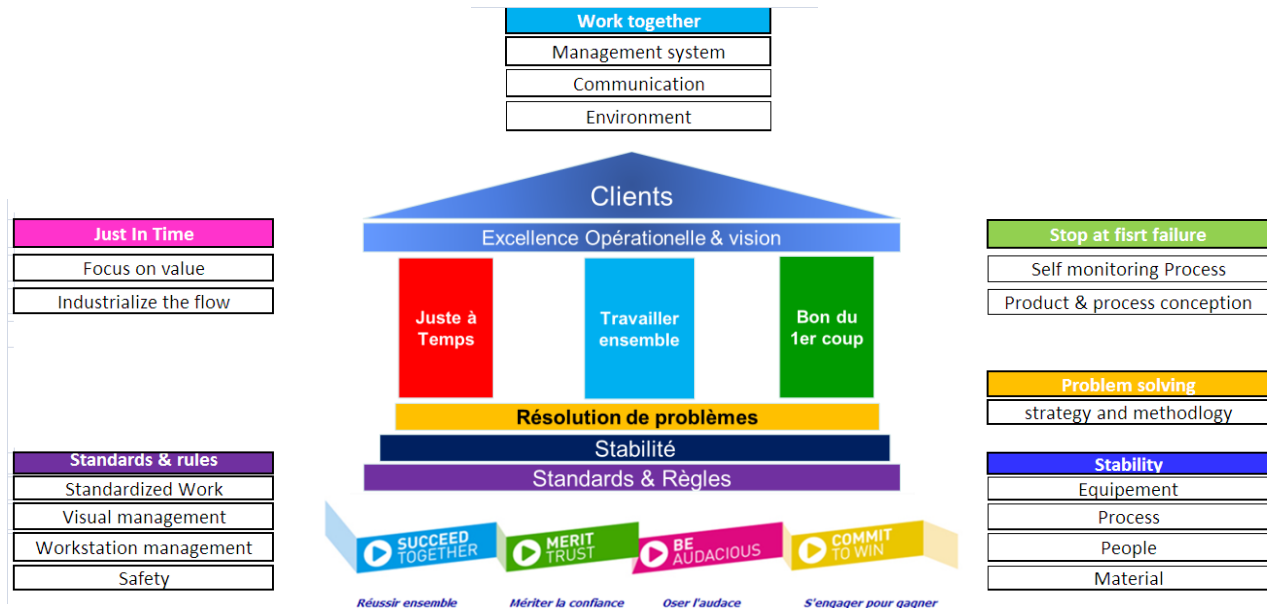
Work together
Management system
Communication
Environment

Just In Time
Focus on value
Industrialize the flow

Clients
Excellence Opérationelle & vision
Juste à Temps
Travailler ensemble
Bon du 1er coup
Résolution de problèmes
Stabilité
Standards & Règles

Stop at fisrt failure
Self monitoring Process
Product & process conception

Problem solving
strategy and methodlogy

Standards & rules
Standardized Work
Visual management
Workstation management
Safety

Stability
Equipement
Process
People
Material

SUCCEED TOGETHER
MERIT TRUST
BE AUDACIOUS
COMMIT TO WIN

Réussir ensemble
Mériter la confiance
Oser l'audace
S'engager pour gagner